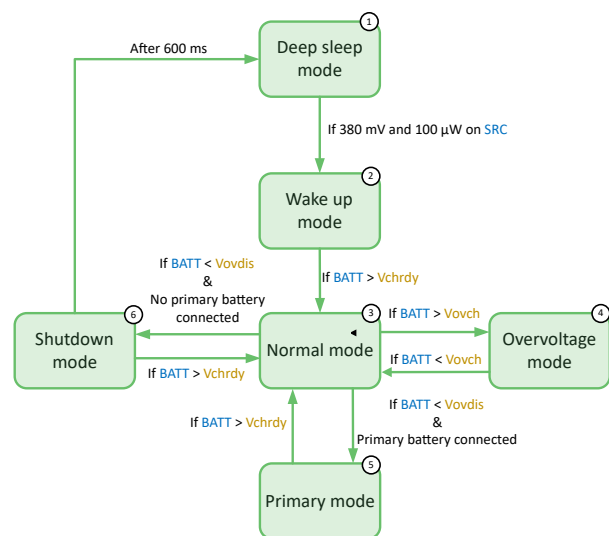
1
Deep sleep mode

After 600 ms

If 380 mV and 100 µW on SRC

2
Wake up mode

If BATT < Vovdis
&
No primary battery connected

If BATT > Vchrdy

6
Shutdown mode

3
Normal mode

If BATT > Vovch

If BATT < Vovch

4
Overvoltage mode

If BATT > Vchrdy

If BATT > Vchrdy

If BATT < Vovdis
&
Primary battery connected

5
Primary mode